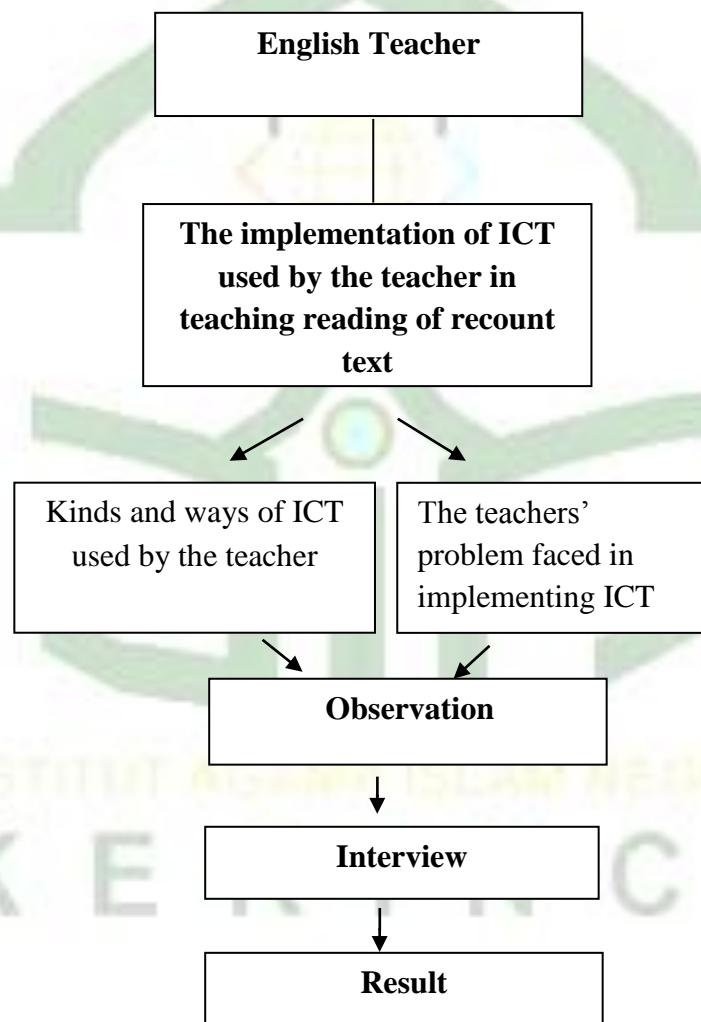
English Teacher

The implementation of ICT used by the teacher in teaching reading of recount text

Kinds and ways of ICT used by the teacher

The teachers' problem faced in implementing ICT

Observation

Interview

Result